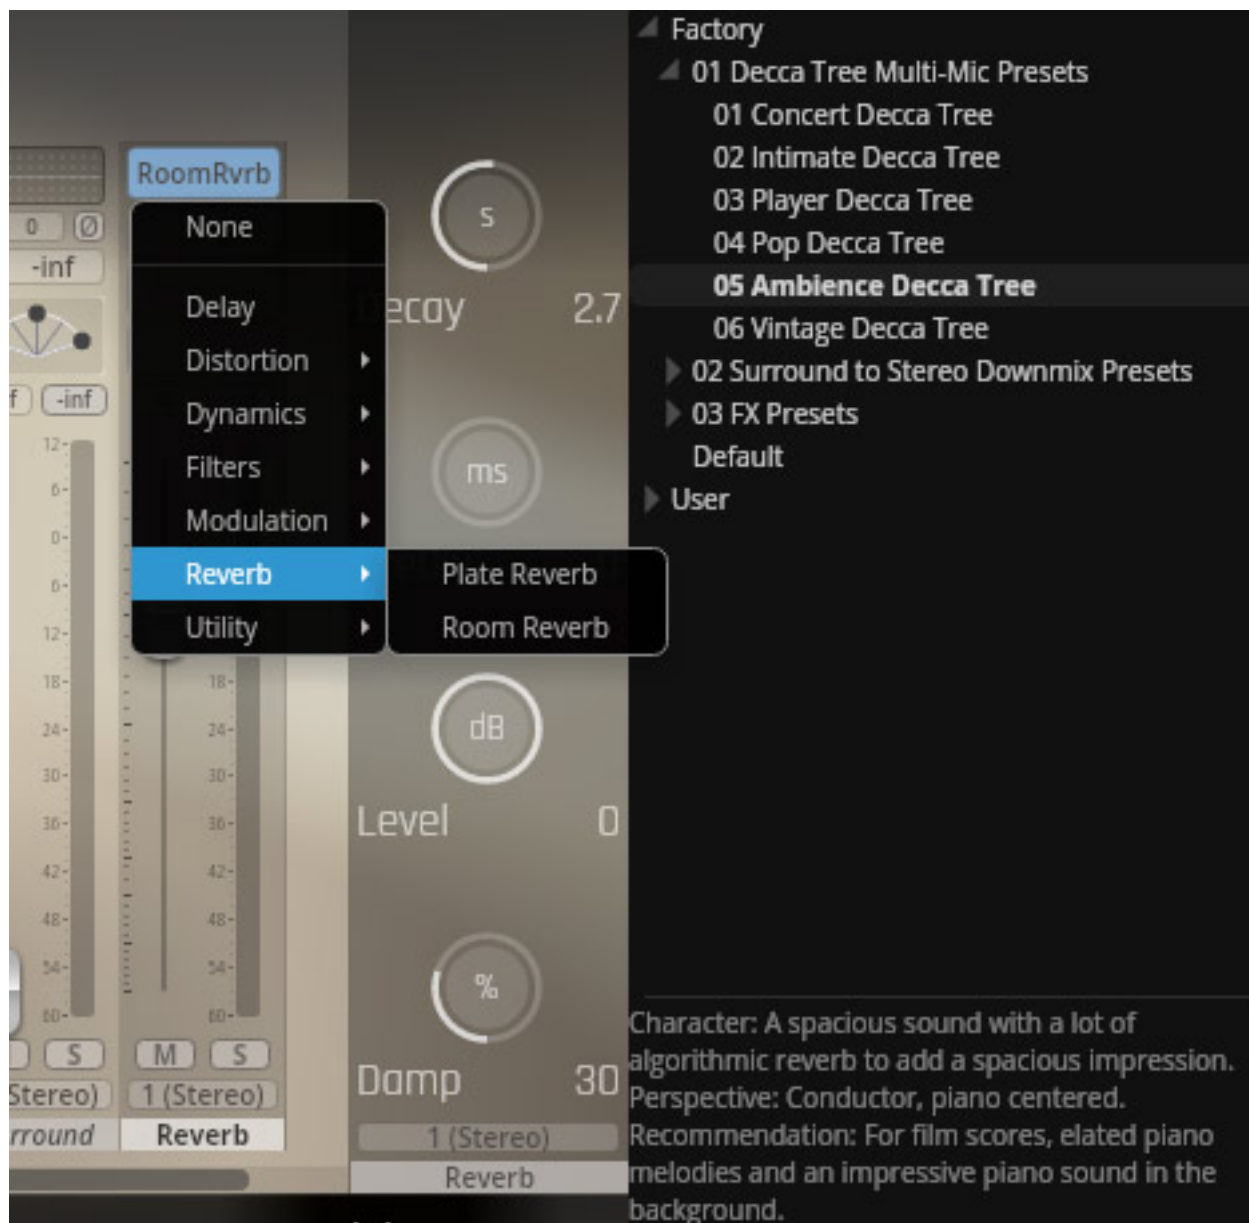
RoomRvrb

0 Ø

-inf

f -inf

12-
6-
0-
6-
12-
18-
24-
30-
36-
42-
48-
54-
60-

None

Delay

Distortion

Dynamics

Filters

Modulation

Reverb

Utility

Plate Reverb

Room Reverb

18-
24-
30-
36-
42-
48-
54-
60-

S M S

Stereo) 1 (Stereo)

rround Reverb

s

ecay 2.7

ms

dB

Level 0

%

Damp 30

1 (Stereo)

Reverb

Factory

01 Decca Tree Multi-Mic Presets

01 Concert Decca Tree

02 Intimate Decca Tree

03 Player Decca Tree

04 Pop Decca Tree

05 Ambience Decca Tree

06 Vintage Decca Tree

02 Surround to Stereo Downmix Presets

03 FX Presets

Default

User

Character: A spacious sound with a lot of algorithmic reverb to add a spacious impression. Perspective: Conductor, piano centered. Recommendation: For film scores, elated piano melodies and an impressive piano sound in the background.